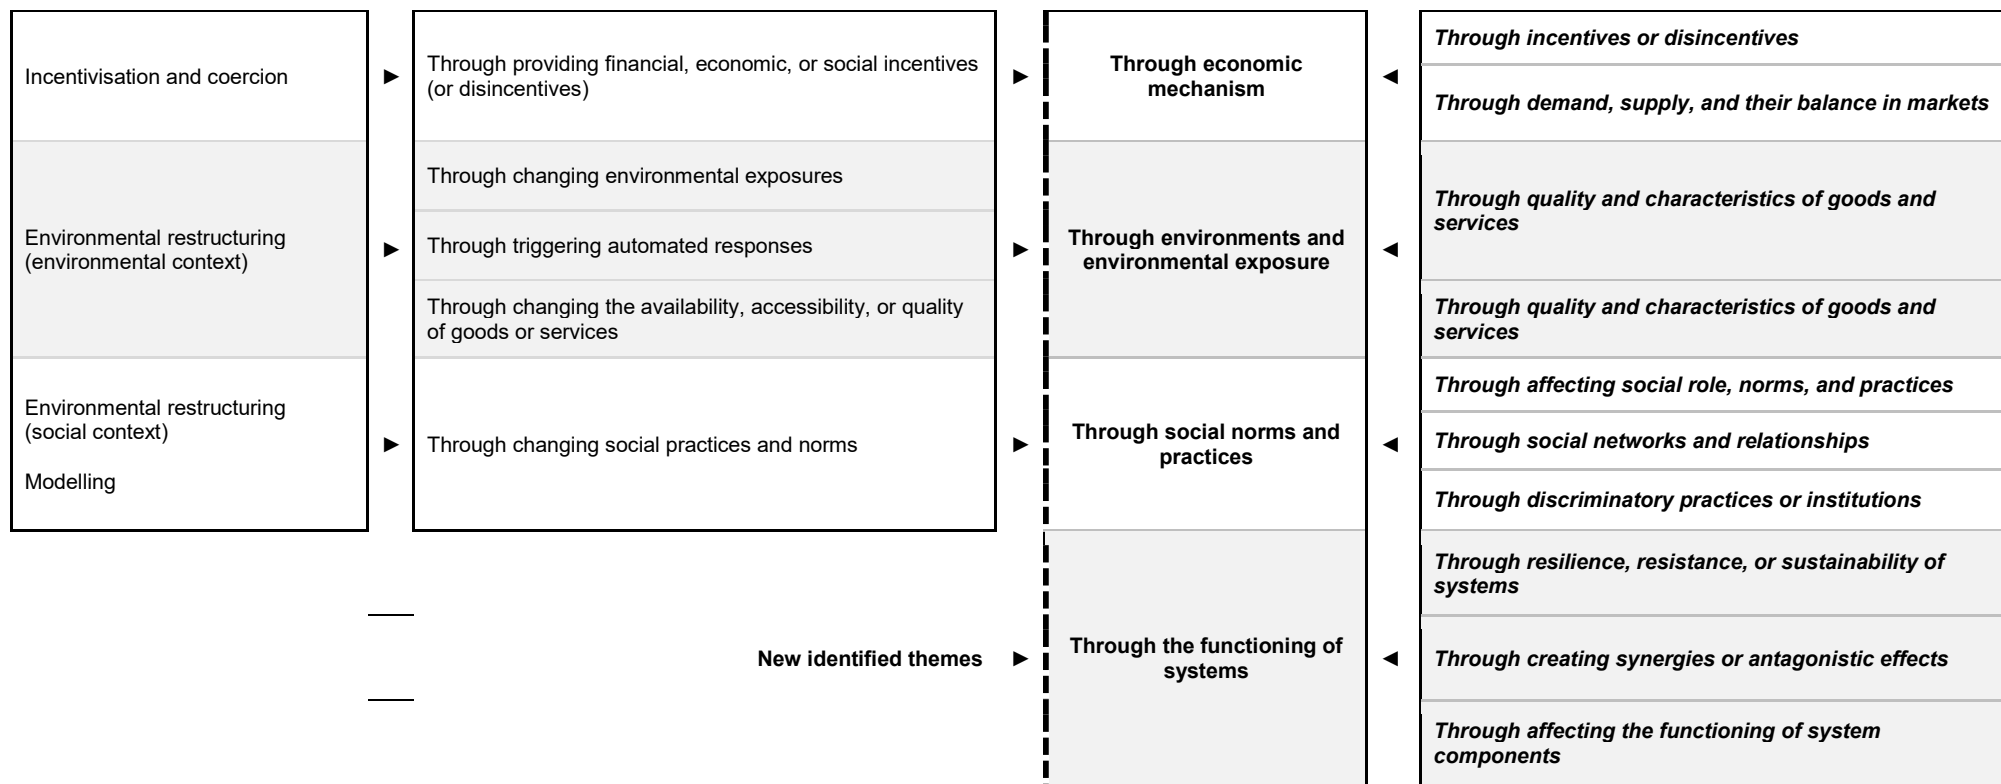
| | | | |
|---|---|---|---|
| Incentivisation and coercion ► | Through providing financial, economic, or social incentives (or disincentives) ► | **Through economic mechanism** ◄ | ***Through incentives or disincentives*** |
| | | | ***Through demand, supply, and their balance in markets*** |
| Environmental restructuring (environmental context) ► | Through changing environmental exposures | **Through environments and environmental exposure** ◄ | ***Through quality and characteristics of goods and services*** |
| | Through triggering automated responses ► | | |
| | Through changing the availability, accessibility, or quality of goods or services | | ***Through quality and characteristics of goods and services*** |
| Environmental restructuring (social context) ► Modelling | Through changing social practices and norms ► | **Through social norms and practices** ◄ | ***Through affecting social role, norms, and practices*** |
| | | | ***Through social networks and relationships*** |
| | | | ***Through discriminatory practices or institutions*** |
| | **New identified themes** ► | **Through the functioning of systems** ◄ | ***Through resilience, resistance, or sustainability of systems*** |
| | | | ***Through creating synergies or antagonistic effects*** |
| | | | ***Through affecting the functioning of system components*** |